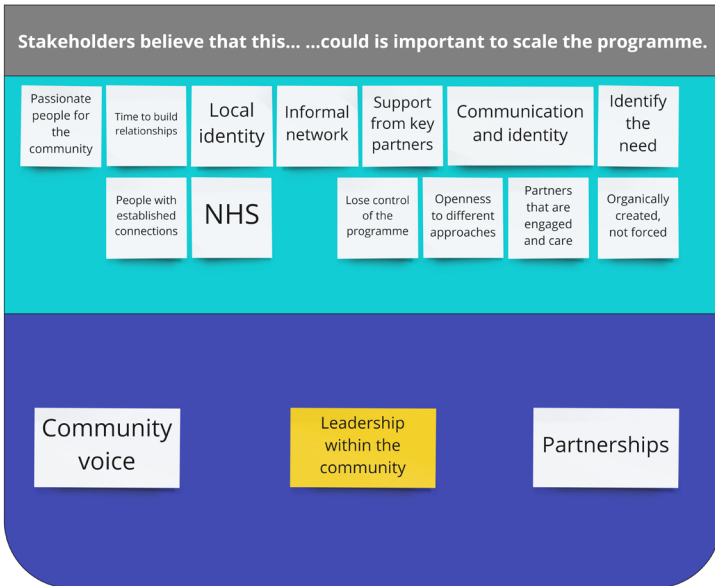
Stakeholders believe that this... ...could is important to scale the programme.

Passionate people for the community

Time to build relationships

Local identity

Informal network

Support from key partners

Communication and identity

Identify the need

People with established connections

NHS

Lose control of the programme

Openness to different approaches

Partners that are engaged and care

Organically created, not forced

Community voice

Leadership within the community

Partnerships